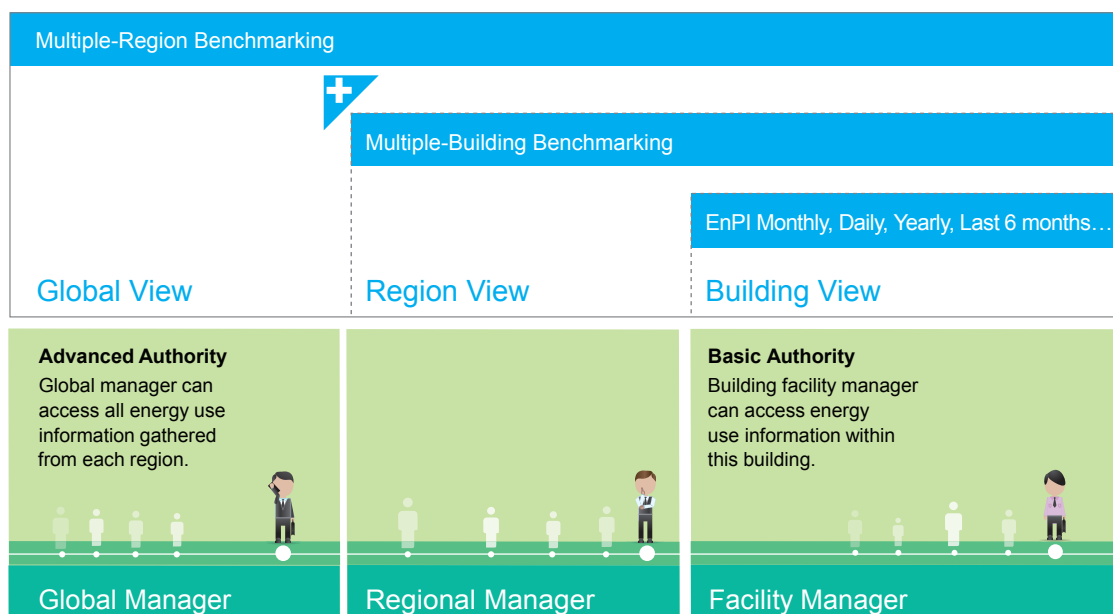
Multiple-Region Benchmarking

Multiple-Building Benchmarking

EnPI Monthly, Daily, Yearly, Last 6 months…

Global View

Region View

Building View

Advanced Authority
Global manager can access all energy use information gathered from each region.

Basic Authority
Building facility manager can access energy use information within this building.

Global Manager

Regional Manager

Facility Manager